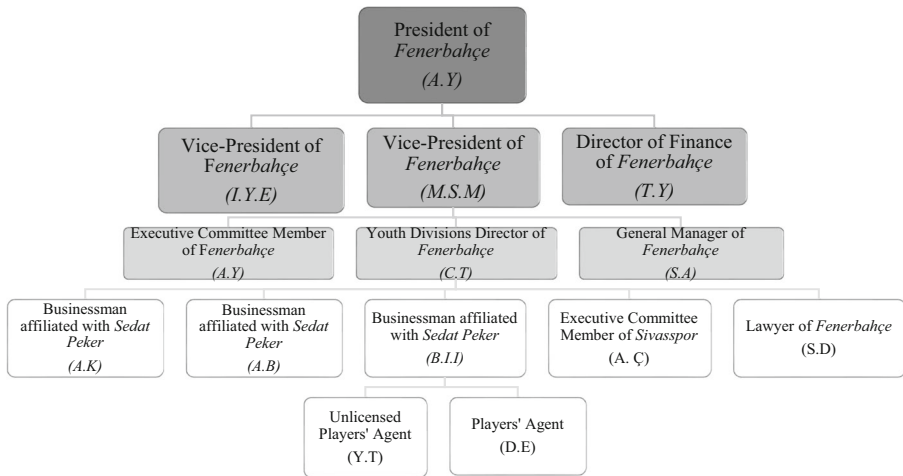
President of *Fenerbahçe*
*(A.Y)*

Vice-President of Fenerbahçe
*(I.Y.E)*

Vice-President of *Fenerbahçe*
*(M.S.M)*

Director of Finance of *Fenerbahçe*
*(T.Y)*

Executive Committee Member of *Fenerbahçe*
*(A.Y)*

Youth Divisions Director of *Fenerbahçe*
*(C.T)*

General Manager of *Fenerbahçe*
*(S.A)*

Businessman affiliated with *Sedat Peker*
*(A.K)*

Businessman affiliated with *Sedat Peker*
*(A.B)*

Businessman affiliated with *Sedat Peker*
*(B.I.I)*

Executive Committee Member of *Sivasspor*
(A. Ç)

Lawyer of *Fenerbahçe*
(S.D)

Unlicensed Players' Agent
(Y.T)

Players' Agent
(D.E)